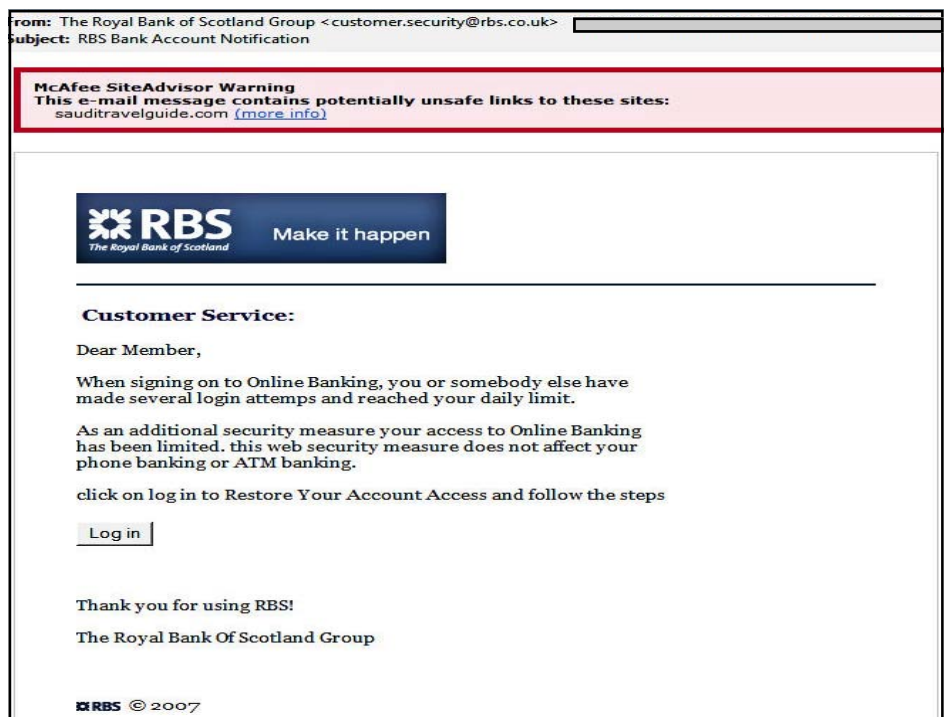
rom: The Royal Bank of Scotland Group <customer.security@rbs.co.uk>
ubject: RBS Bank Account Notification

McAfee SiteAdvisor Warning
This e-mail message contains potentially unsafe links to these sites:
sauditravelguide.com (more info)

RBS
The Royal Bank of Scotland
Make it happen

Customer Service:

Dear Member,

When signing on to Online Banking, you or somebody else have made several login attemps and reached your daily limit.

As an additional security measure your access to Online Banking has been limited. this web security measure does not affect your phone banking or ATM banking.

click on log in to Restore Your Account Access and follow the steps

Log in

Thank you for using RBS!

The Royal Bank Of Scotland Group

RBS © 2007